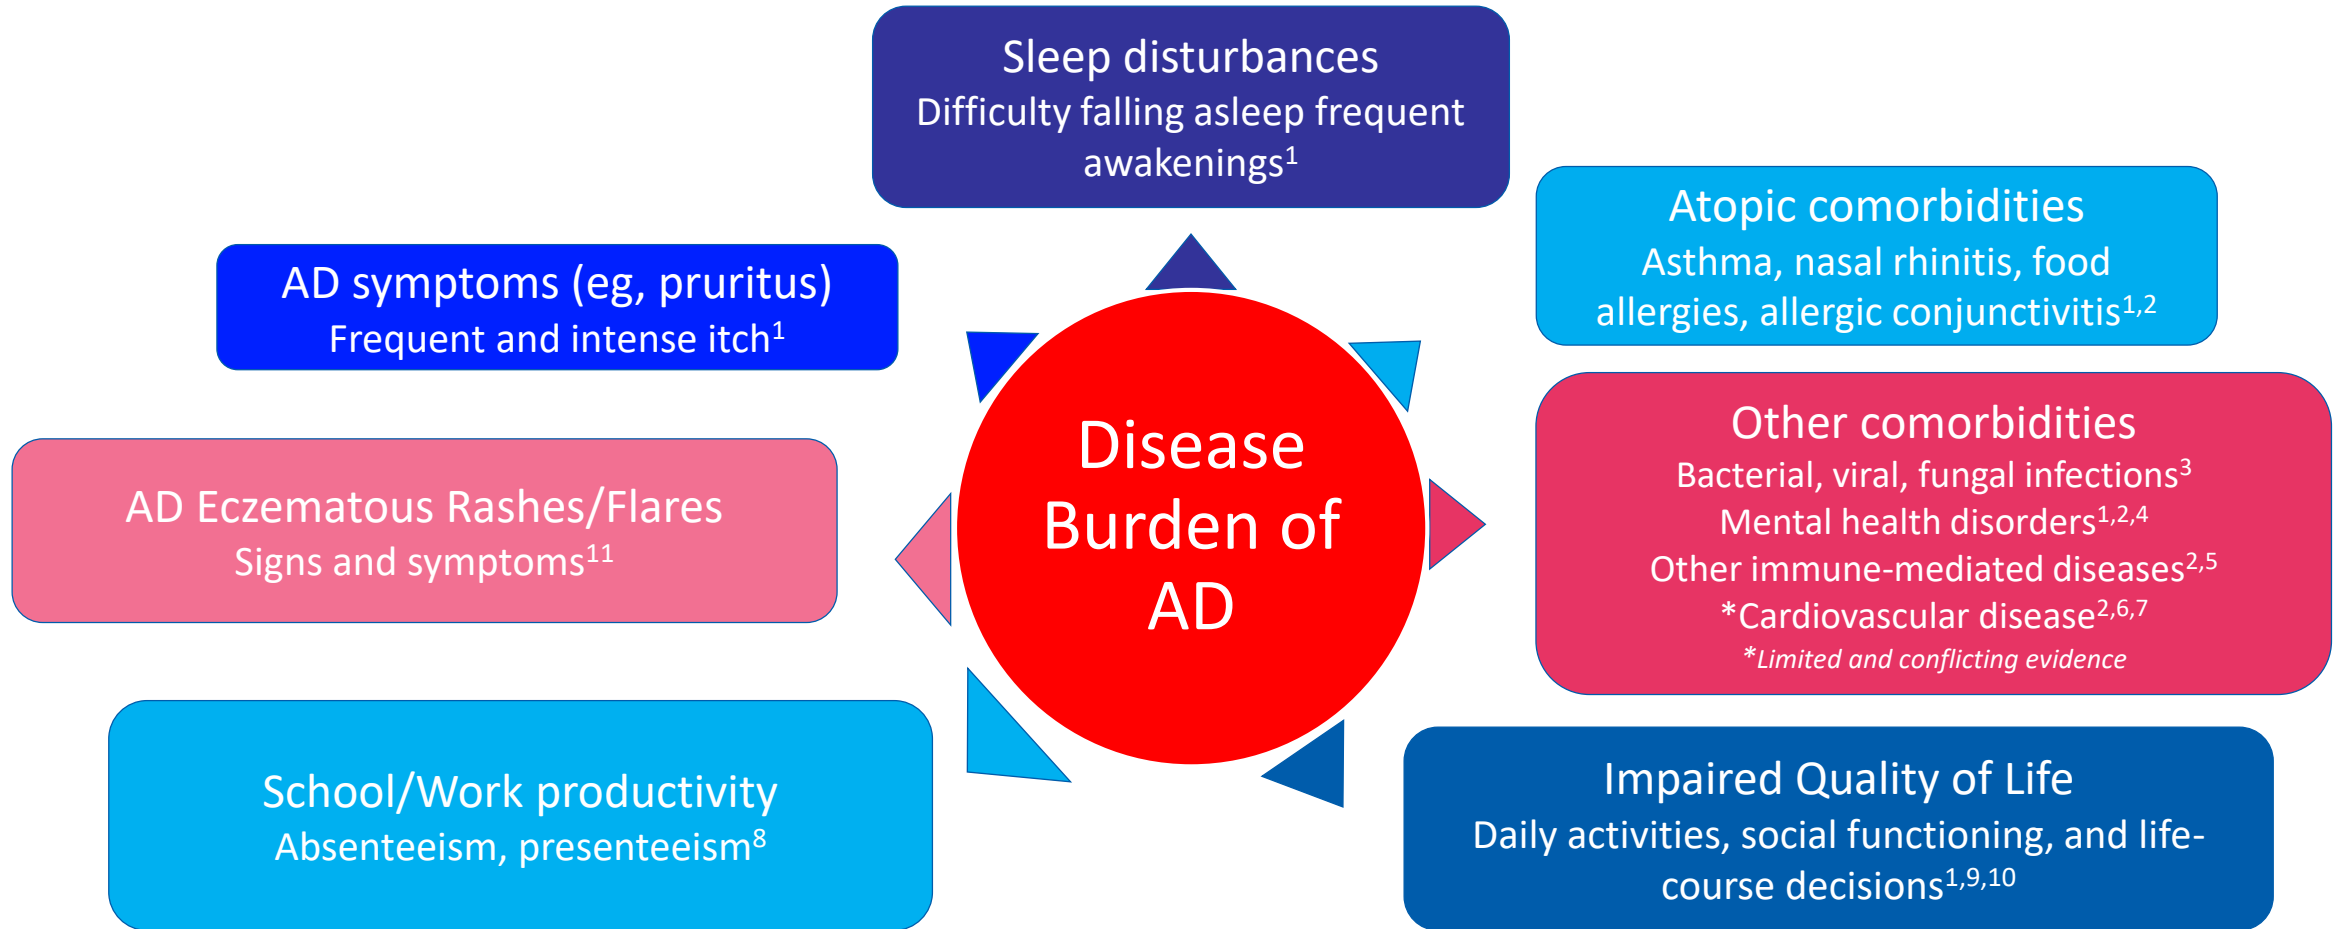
Sleep disturbances
Difficulty falling asleep frequent awakenings$^{1}$

AD symptoms (eg, pruritus)
Frequent and intense itch$^{1}$

Atopic comorbidities
Asthma, nasal rhinitis, food allergies, allergic conjunctivitis$^{1,2}$

Disease Burden of AD

AD Eczematous Rashes/Flares
Signs and symptoms$^{11}$

Other comorbidities
Bacterial, viral, fungal infections$^{3}$
Mental health disorders$^{1,2,4}$
Other immune-mediated diseases$^{2,5}$
*Cardiovascular disease$^{2,6,7}$
*Limited and conflicting evidence

School/Work productivity
Absenteeism, presenteeism$^{8}$

Impaired Quality of Life
Daily activities, social functioning, and life-course decisions$^{1,9,10}$